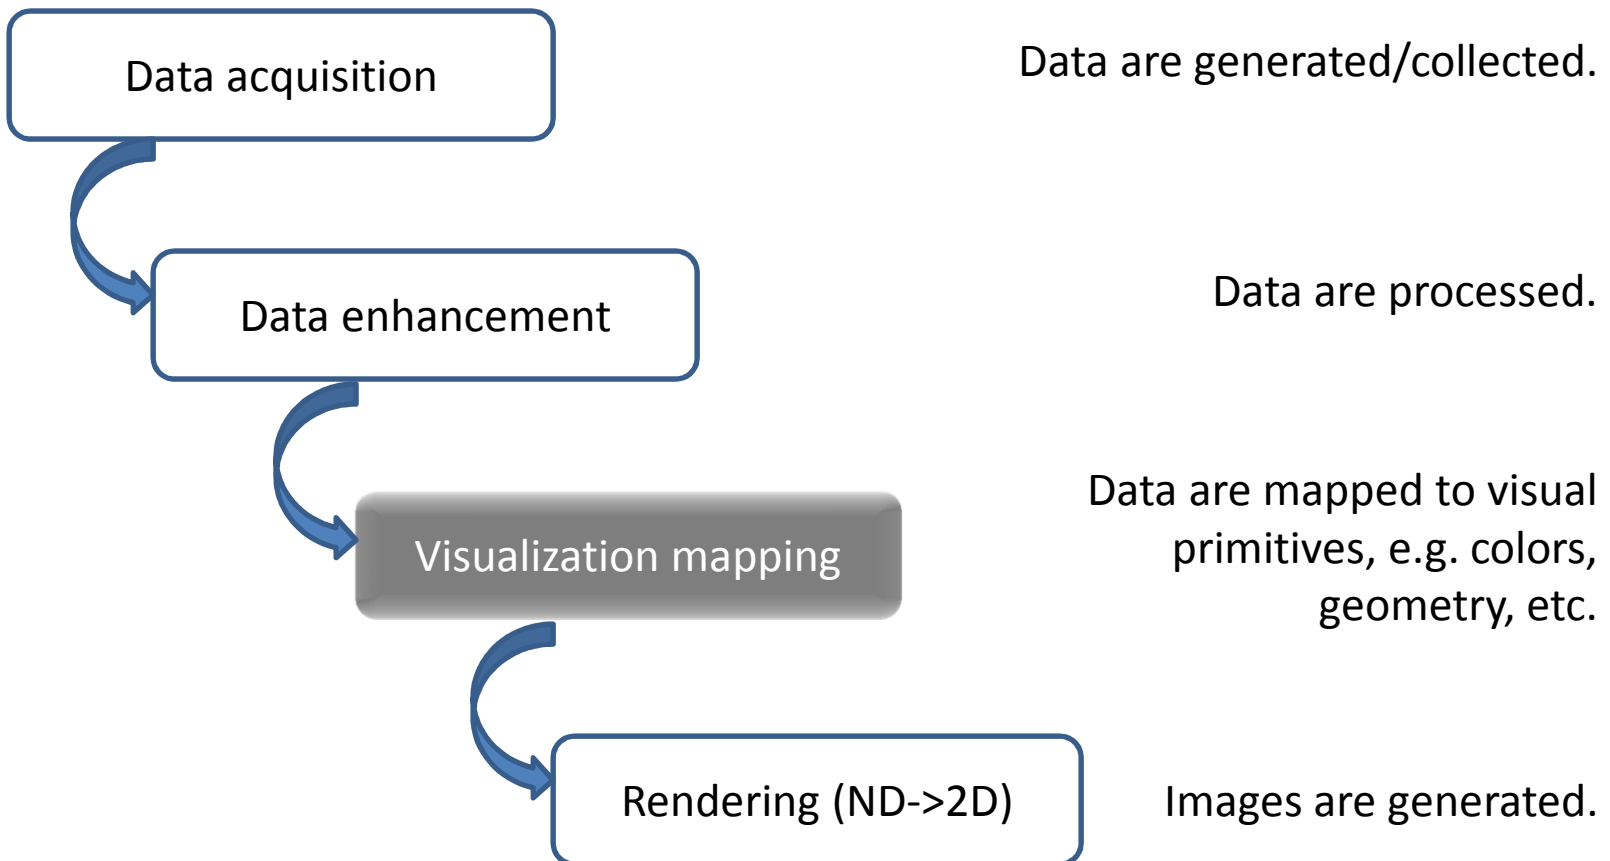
Data acquisition

Data are generated/collected.

Data enhancement

Data are processed.

Visualization mapping

Data are mapped to visual primitives, e.g. colors, geometry, etc.

Rendering (ND->2D)

Images are generated.